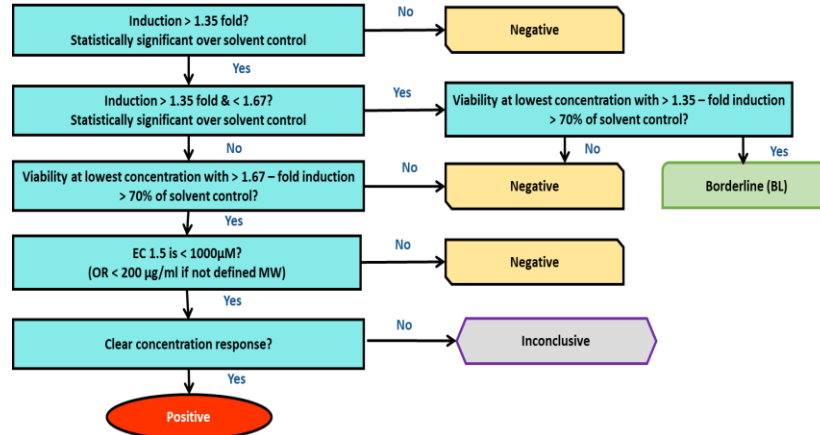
Induction > 1.35 fold?
Statistically significant over solvent control

No

Negative

Yes

Induction > 1.35 fold & < 1.67?
Statistically significant over solvent control

Yes

Viability at lowest concentration with > 1.35 – fold induction > 70% of solvent control?

No

No

Yes

Viability at lowest concentration with > 1.67 – fold induction > 70% of solvent control?

No

Negative

Borderline (BL)

Yes

EC 1.5 is < 1000µM?
(OR < 200 µg/ml if not defined MW)

No

Negative

Yes

Clear concentration response?

No

Inconclusive

Yes

Positive